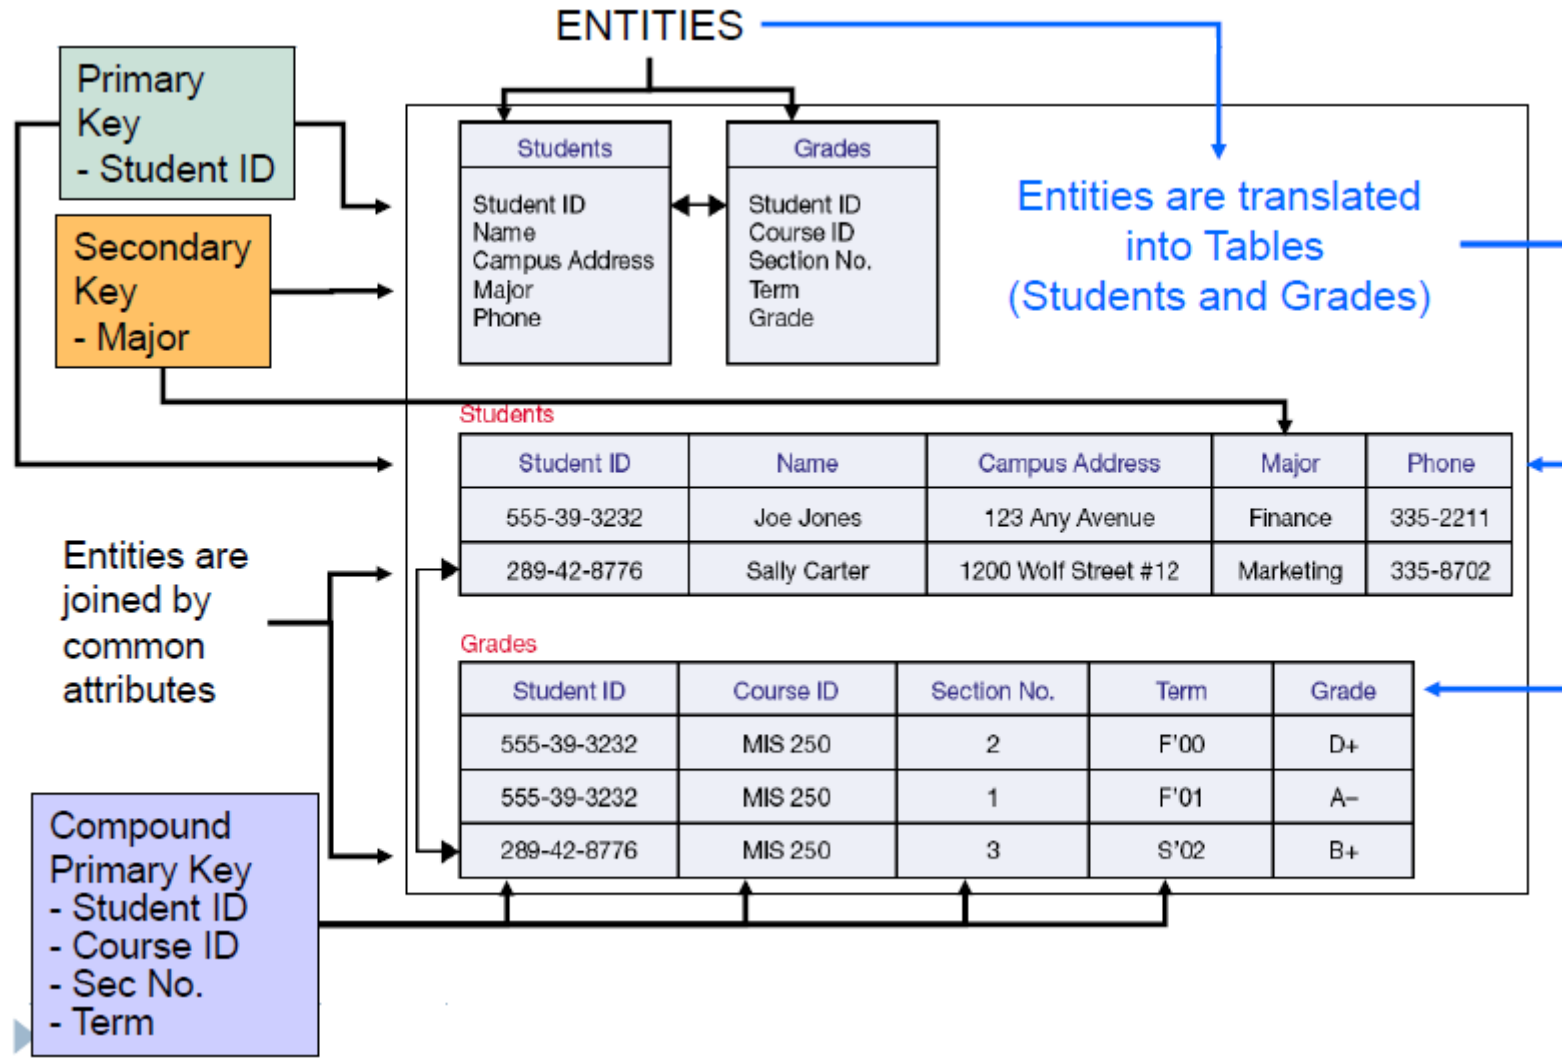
ENTITIES

Primary Key - Student ID

Secondary Key - Major

Students

Student ID
Name
Campus Address
Major
Phone

Grades

Student ID
Course ID
Section No.
Term
Grade

Entities are translated into Tables (Students and Grades)

Students

| Student ID | Name | Campus Address | Major | Phone |
|---|---|---|---|---|
| 555-39-3232 | Joe Jones | 123 Any Avenue | Finance | 335-2211 |
| 289-42-8776 | Sally Carter | 1200 Wolf Street #12 | Marketing | 335-8702 |

Entities are joined by common attributes

Grades

| Student ID | Course ID | Section No. | Term | Grade |
|---|---|---|---|---|
| 555-39-3232 | MIS 250 | 2 | F'00 | D+ |
| 555-39-3232 | MIS 250 | 1 | F'01 | A– |
| 289-42-8776 | MIS 250 | 3 | S'02 | B+ |

Compound Primary Key
- Student ID
- Course ID
- Sec No.
- Term